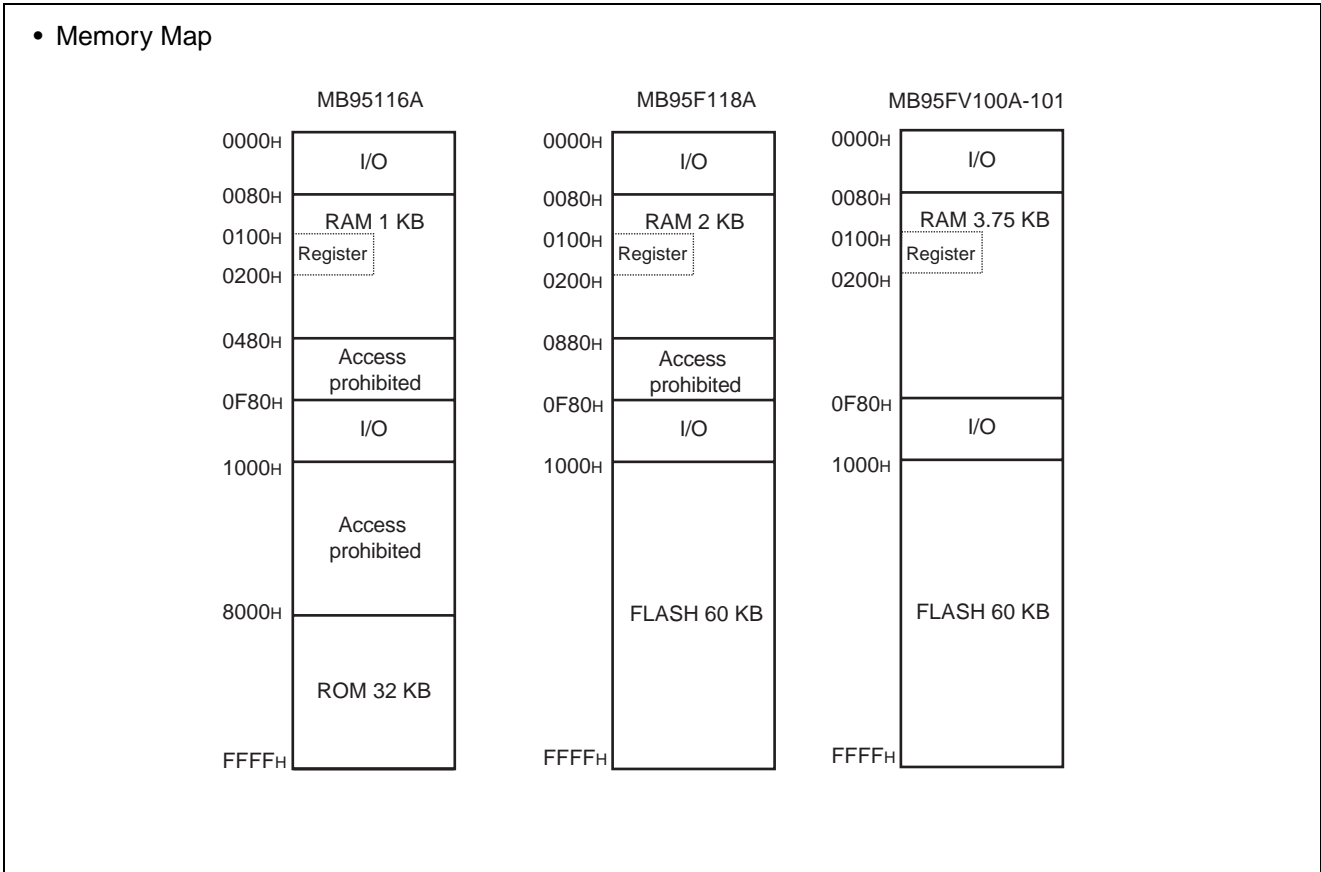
• Memory Map

MB95116A

0000H
I/O
0080H
RAM 1 KB
0100H
Register
0200H
0480H
Access prohibited
0F80H
I/O
1000H
Access prohibited
8000H
ROM 32 KB
FFFFH

MB95F118A

0000H
I/O
0080H
RAM 2 KB
0100H
Register
0200H
0880H
Access prohibited
0F80H
I/O
1000H
FLASH 60 KB
FFFFH

MB95FV100A-101

0000H
I/O
0080H
RAM 3.75 KB
0100H
Register
0200H
0F80H
I/O
1000H
FLASH 60 KB
FFFFH